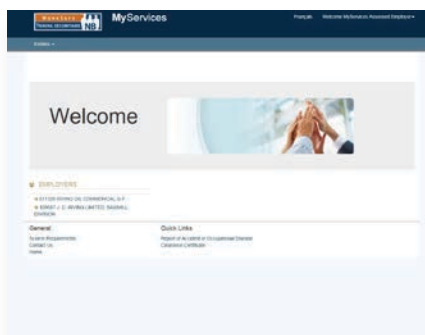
WorkSafe NB MyServices

Français Welcome MyServices Account Employer

Entities

Welcome

EMPLOYERS

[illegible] IRVING OIL COMMERCIAL G.P.
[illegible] J. D. IRVING LIMITED, SAWMILL DIVISION

General
System Requirements
Contact Us
Home

Quick Links
Report of Accident or Occupational Disease
Clearance Certificate